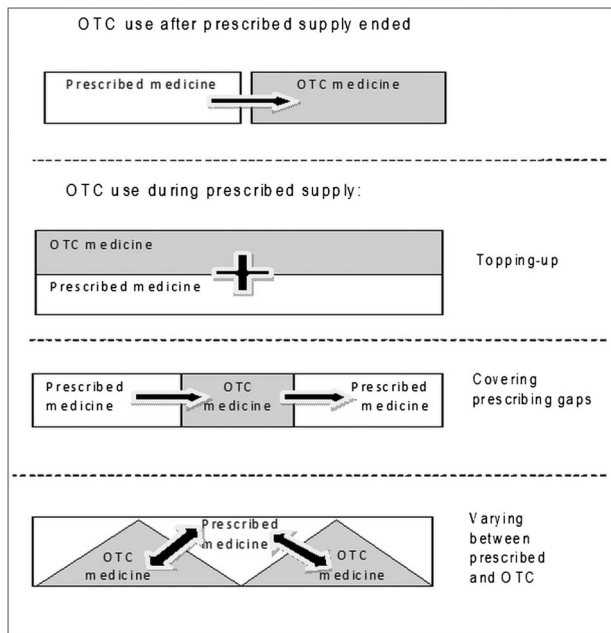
OTC use after prescribed supply ended

Prescribed medicine

OTC medicine

OTC use during prescribed supply:

OTC medicine

Prescribed medicine

Topping-up

Prescribed medicine

OTC medicine

Prescribed medicine

Covering prescribing gaps

OTC medicine

Prescribed medicine

OTC medicine

Varying between prescribed and OTC